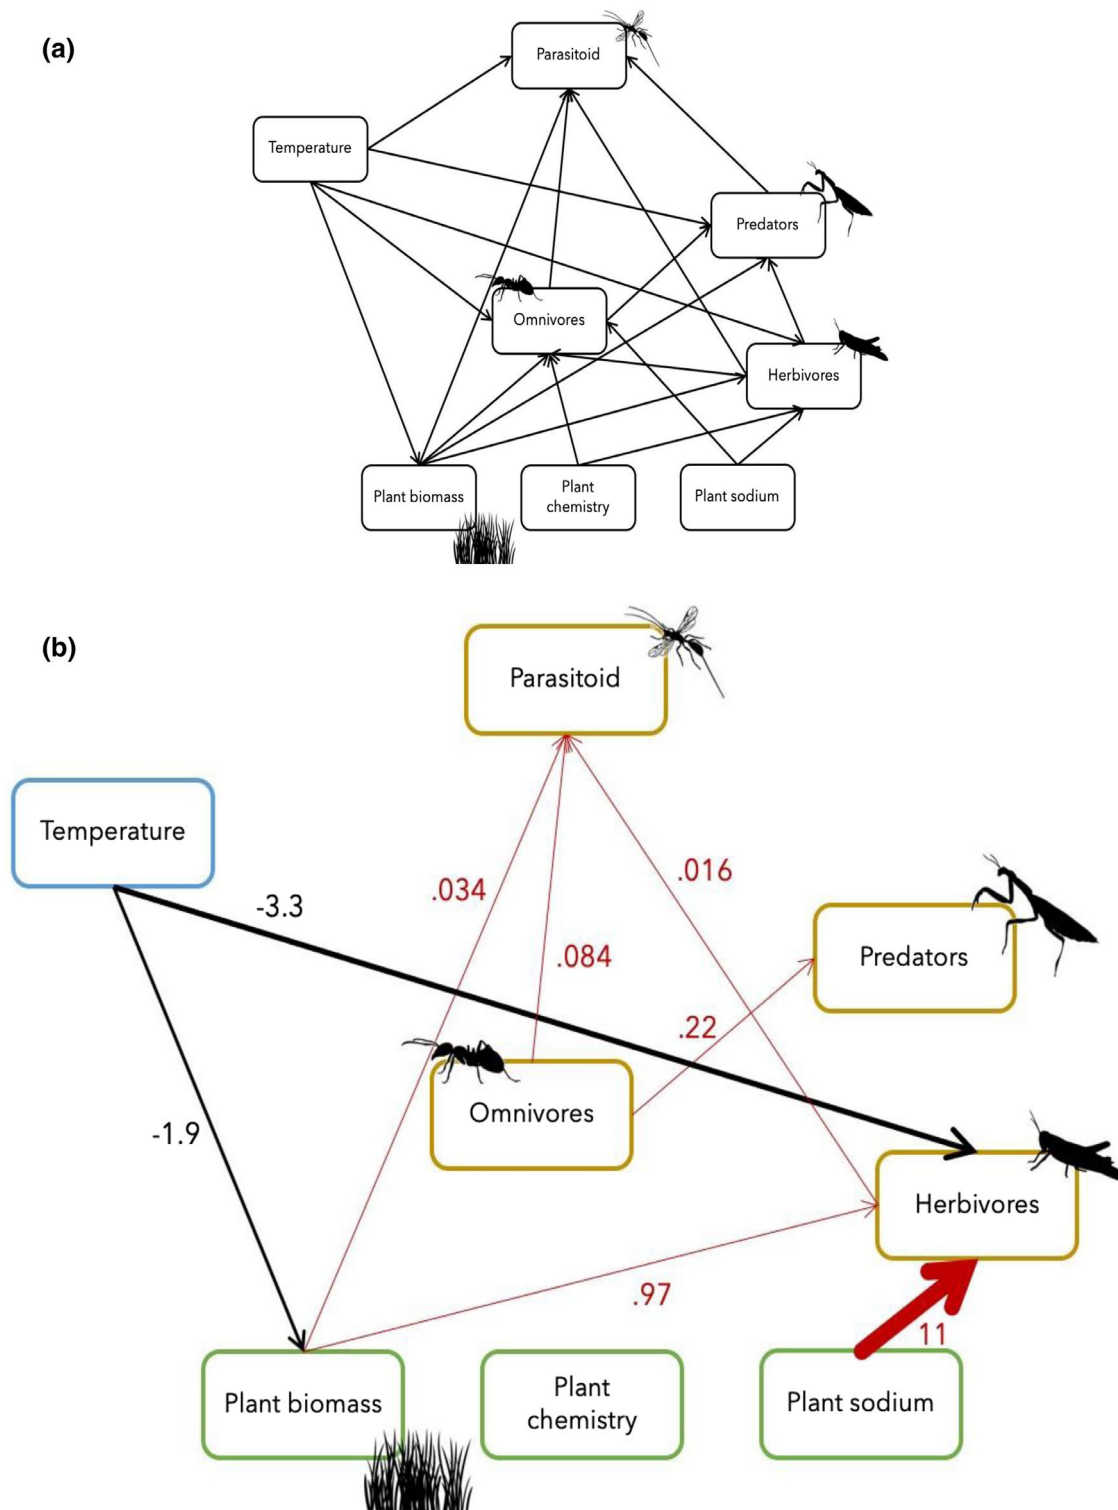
(a)

Parasitoid

Temperature

Predators

Omnivores

Herbivores

Plant biomass

Plant chemistry

Plant sodium

(b)

Parasitoid

Temperature

.034

.016

-3.3

Predators

.084

.22

Omnivores

-1.9

Herbivores

.97

11

Plant biomass

Plant chemistry

Plant sodium